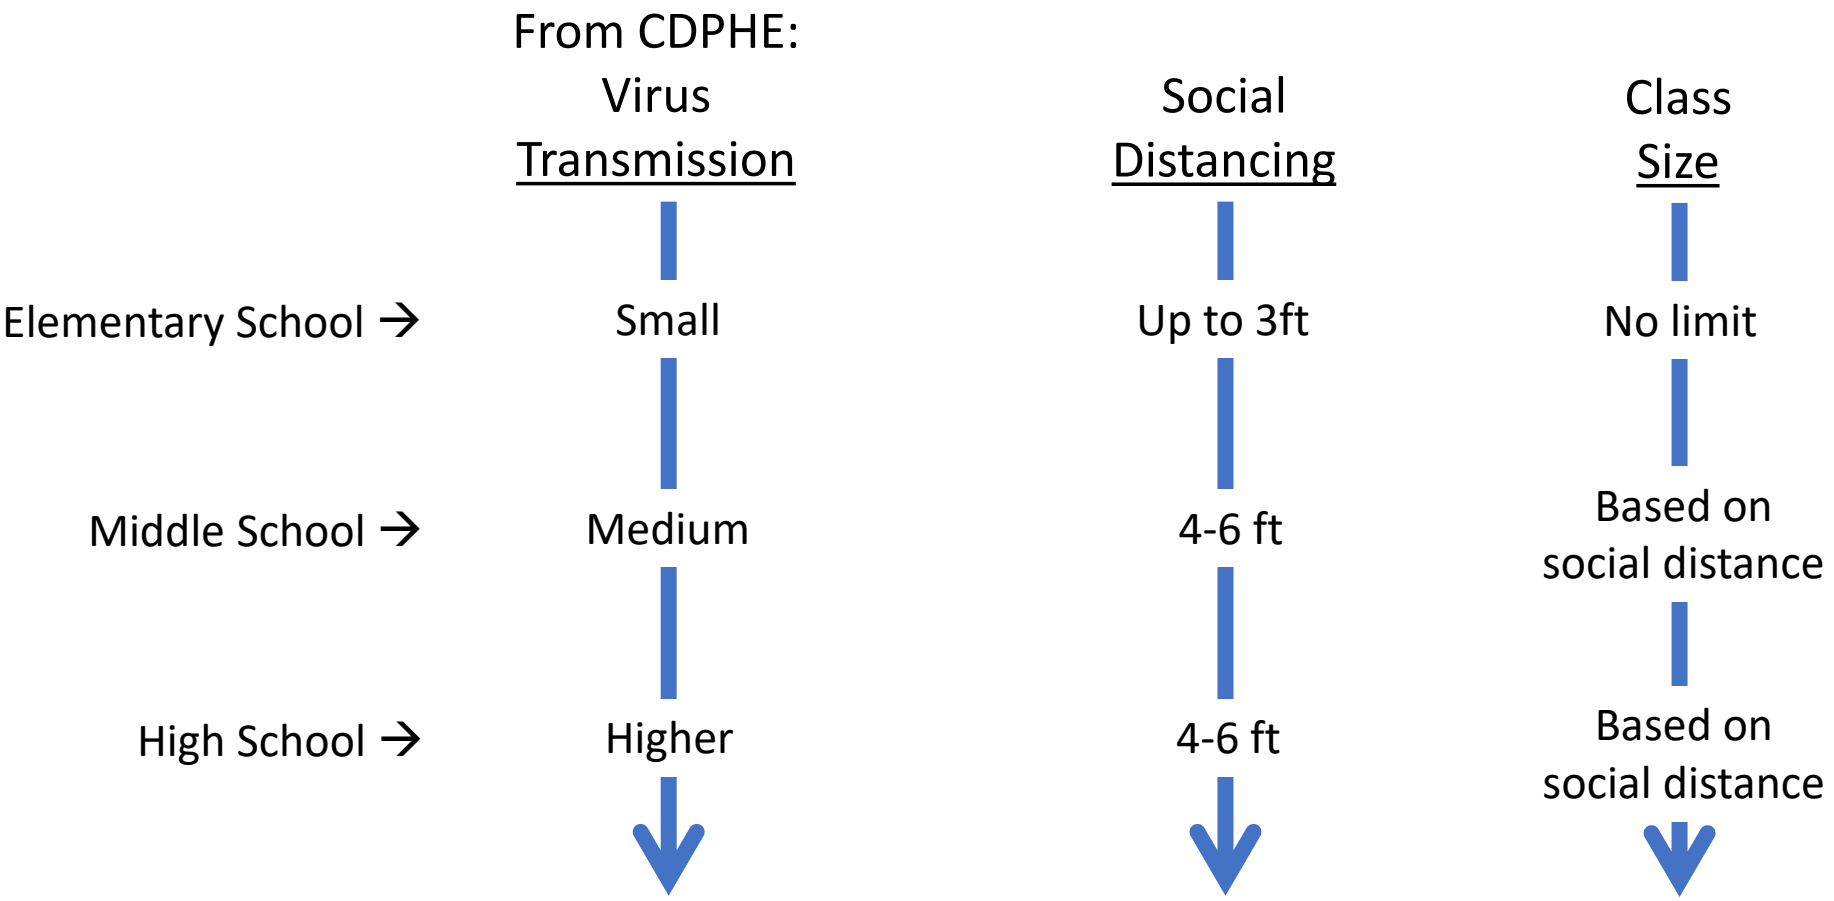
|  | From CDPHE: Virus Transmission | Social Distancing | Class Size |
|---|---|---|---|
| Elementary School → | Small | Up to 3ft | No limit |
| Middle School → | Medium | 4-6 ft | Based on social distance |
| High School → | Higher | 4-6 ft | Based on social distance |